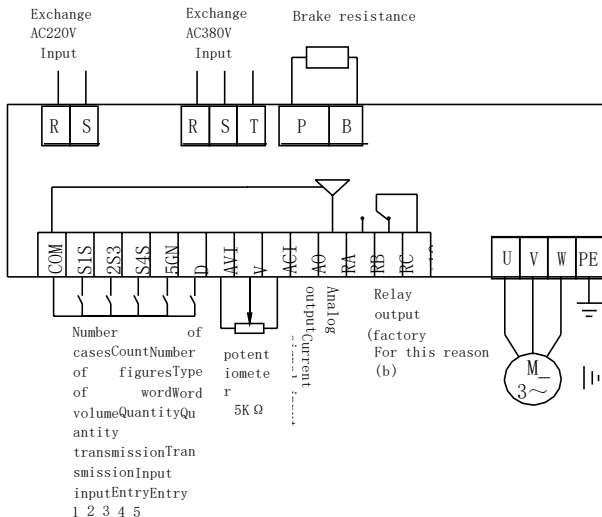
Exchange AC220V Input

Exchange AC380V Input

Brake resistance

R S

R S T

P B

COM S1S 2S3 S4S 5GN D AVI V ACI AO RA RB RC

U V W PE

Number of casesCountNumber of figuresType of wordWord volumeQuantityQuantity transmissionTransmissionInput inputEntryEntry 1 2 3 4 5

potentiometer 5K Ω

Analog outputCurrent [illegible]

Relay output (factory For this reason (b)

M
3~